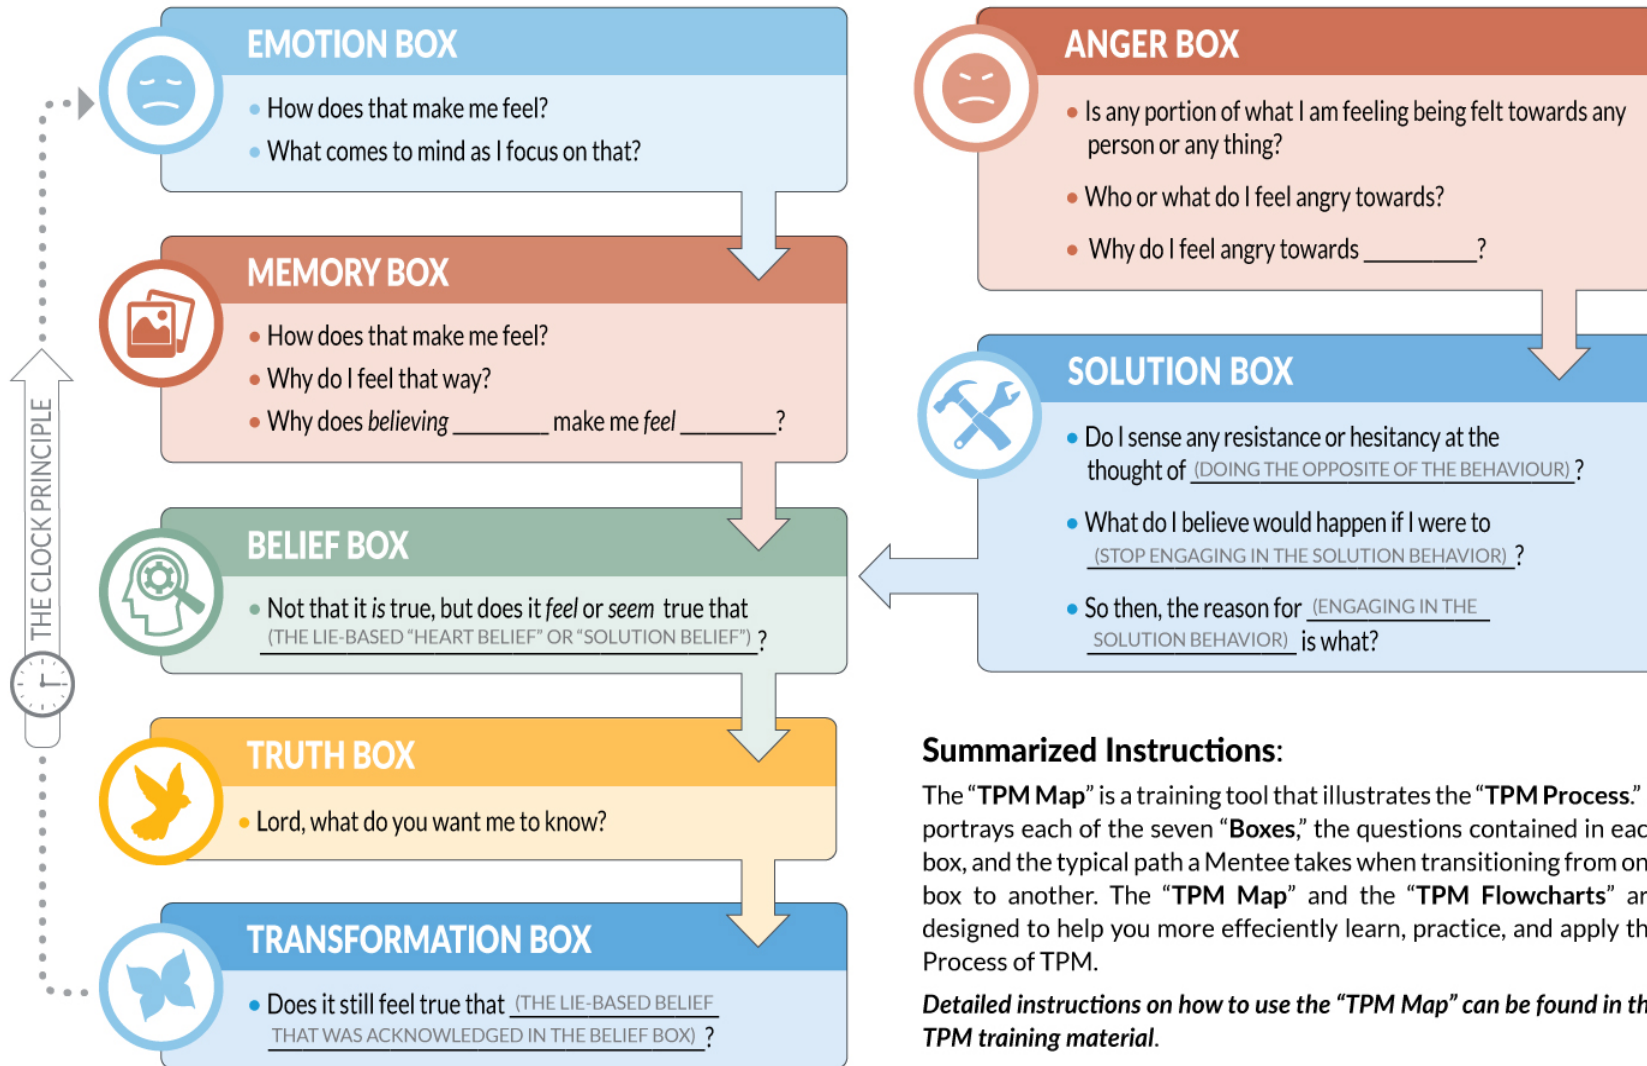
EMOTION BOX

How does that make me feel?

What comes to mind as I focus on that?

MEMORY BOX

How does that make me feel?

Why do I feel that way?

Why does *believing* ________ make me *feel* ________?

BELIEF BOX

Not that it *is* true, but does it *feel* or *seem* true that (THE LIE-BASED "HEART BELIEF" OR "SOLUTION BELIEF")?

TRUTH BOX

Lord, what do you want me to know?

TRANSFORMATION BOX

Does it still feel true that (THE LIE-BASED BELIEF THAT WAS ACKNOWLEDGED IN THE BELIEF BOX)?

THE CLOCK PRINCIPLE

ANGER BOX

Is any portion of what I am feeling being felt towards any person or any thing?

Who or what do I feel angry towards?

Why do I feel angry towards ________?

SOLUTION BOX

Do I sense any resistance or hesitancy at the thought of (DOING THE OPPOSITE OF THE BEHAVIOUR)?

What do I believe would happen if I were to (STOP ENGAGING IN THE SOLUTION BEHAVIOR)?

So then, the reason for (ENGAGING IN THE SOLUTION BEHAVIOR) is what?

**Summarized Instructions:**

The "**TPM Map**" is a training tool that illustrates the "**TPM Process.**" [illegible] portrays each of the seven "**Boxes**," the questions contained in eac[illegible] box, and the typical path a Mentee takes when transitioning from on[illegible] box to another. The "**TPM Map**" and the "**TPM Flowcharts**" ar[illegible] designed to help you more effeciently learn, practice, and apply th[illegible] Process of TPM.

***Detailed instructions on how to use the "TPM Map" can be found in th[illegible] TPM training material.***